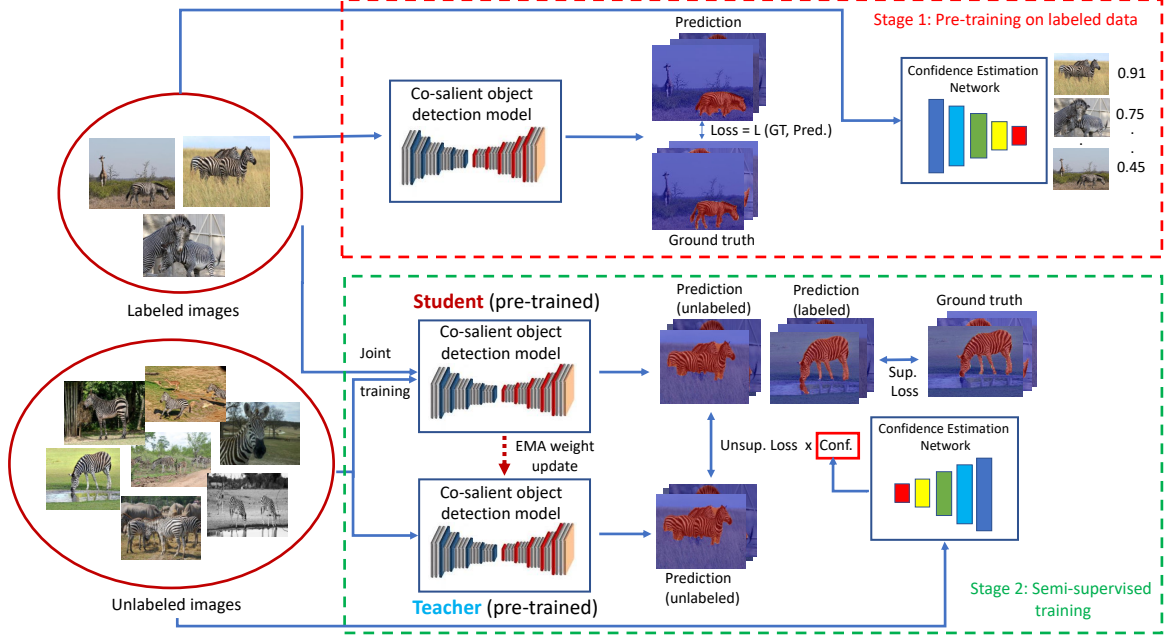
Stage 1: Pre-training on labeled data

Prediction

Co-salient object detection model

Loss = L (GT, Pred.)

Ground truth

Confidence Estimation Network

0.91

0.75

.

.

0.45

Labeled images

Student (pre-trained)

Joint training

Co-salient object detection model

EMA weight update

Co-salient object detection model

Teacher (pre-trained)

Unlabeled images

Prediction (unlabeled)

Prediction (labeled)

Ground truth

Sup. Loss

Unsup. Loss x Conf.

Confidence Estimation Network

Prediction (unlabeled)

Stage 2: Semi-supervised training